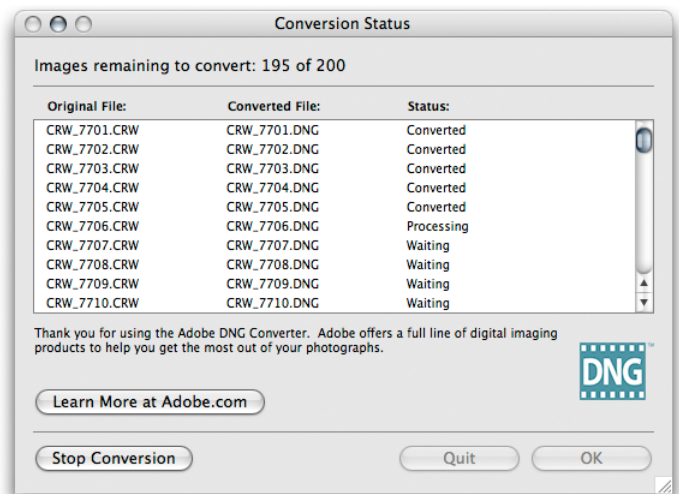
Conversion Status

Images remaining to convert: 195 of 200

| Original File: | Converted File: | Status: |
|---|---|---|
| CRW_7701.CRW | CRW_7701.DNG | Converted |
| CRW_7702.CRW | CRW_7702.DNG | Converted |
| CRW_7703.CRW | CRW_7703.DNG | Converted |
| CRW_7704.CRW | CRW_7704.DNG | Converted |
| CRW_7705.CRW | CRW_7705.DNG | Converted |
| CRW_7706.CRW | CRW_7706.DNG | Processing |
| CRW_7707.CRW | CRW_7707.DNG | Waiting |
| CRW_7708.CRW | CRW_7708.DNG | Waiting |
| CRW_7709.CRW | CRW_7709.DNG | Waiting |
| CRW_7710.CRW | CRW_7710.DNG | Waiting |

Thank you for using the Adobe DNG Converter. Adobe offers a full line of digital imaging products to help you get the most out of your photographs.

DNG™

Learn More at Adobe.com

Stop Conversion

Quit

OK